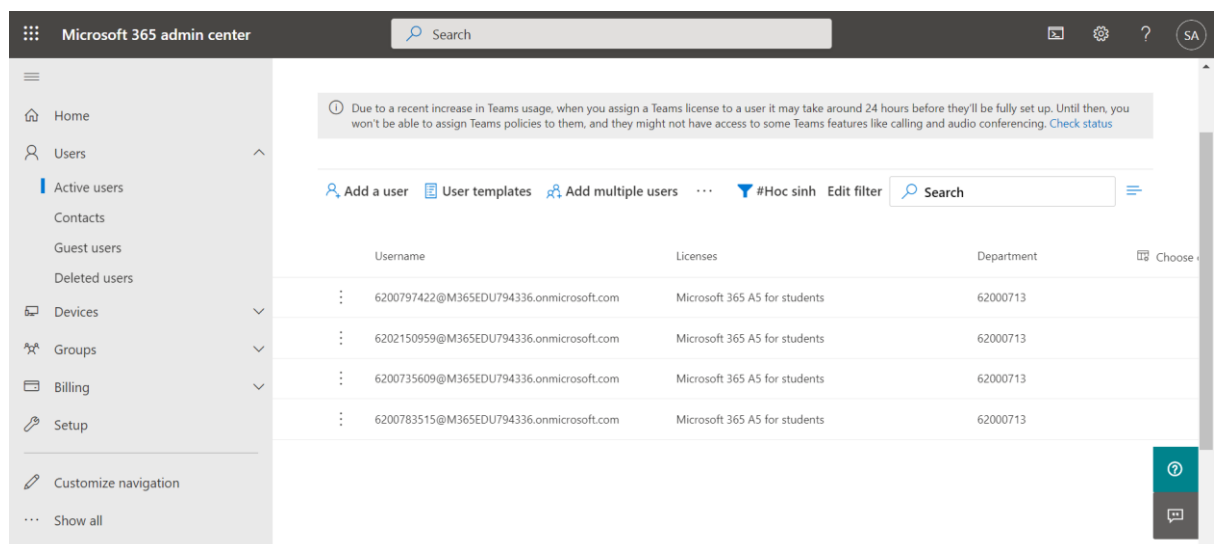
Microsoft 365 admin center

Search

SA

Home

Users

Active users

Contacts

Guest users

Deleted users

Devices

Groups

Billing

Setup

Customize navigation

··· Show all

Due to a recent increase in Teams usage, when you assign a Teams license to a user it may take around 24 hours before they'll be fully set up. Until then, you won't be able to assign Teams policies to them, and they might not have access to some Teams features like calling and audio conferencing. Check status

Add a user User templates Add multiple users ··· #Hoc sinh Edit filter Search

| Username | Licenses | Department | Choose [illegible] |
|---|---|---|---|
| 6200797422@M365EDU794336.onmicrosoft.com | Microsoft 365 A5 for students | 62000713 | |
| 6202150959@M365EDU794336.onmicrosoft.com | Microsoft 365 A5 for students | 62000713 | |
| 6200735609@M365EDU794336.onmicrosoft.com | Microsoft 365 A5 for students | 62000713 | |
| 6200783515@M365EDU794336.onmicrosoft.com | Microsoft 365 A5 for students | 62000713 | |